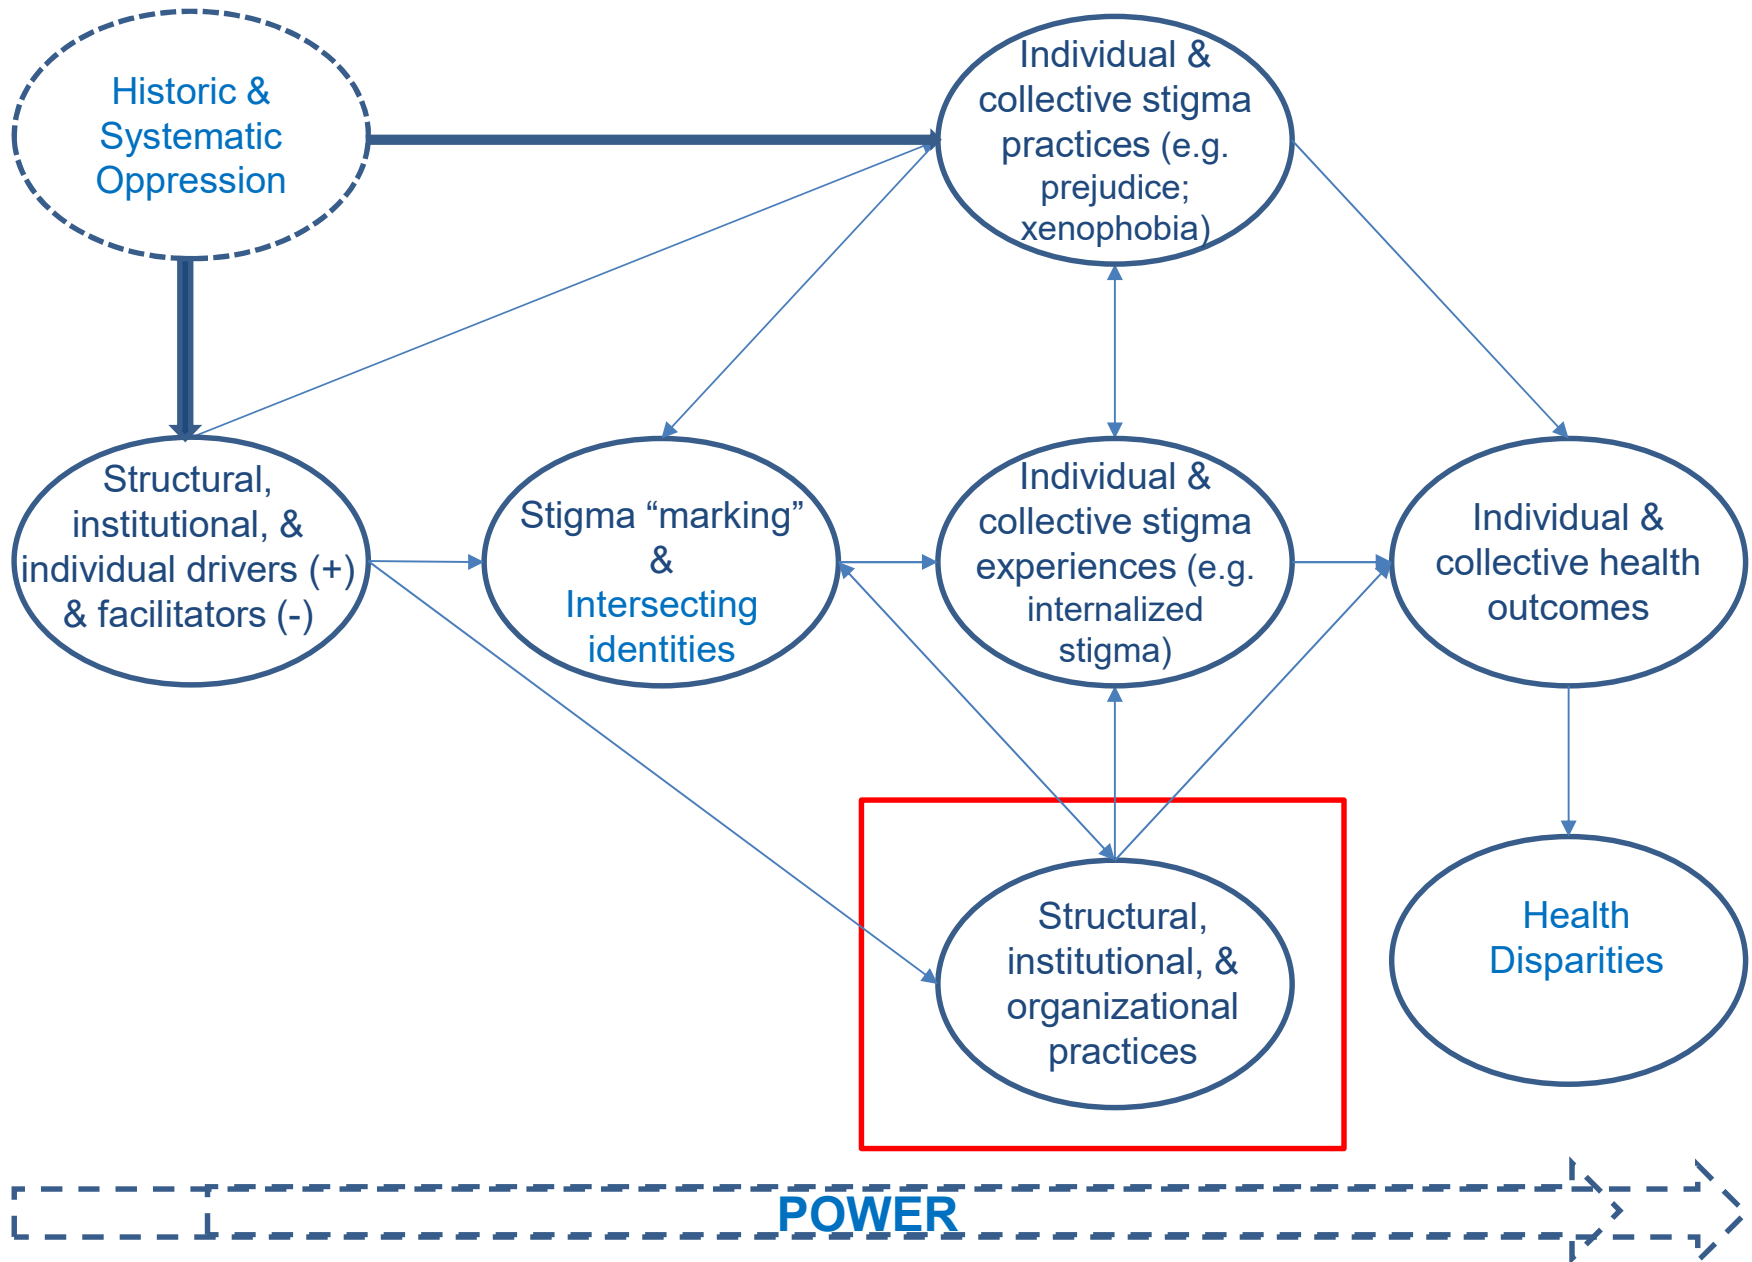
Historic & Systematic Oppression

Individual & collective stigma practices (e.g. prejudice; xenophobia)

Structural, institutional, & individual drivers (+) & facilitators (-)

Stigma "marking" & Intersecting identities

Individual & collective stigma experiences (e.g. internalized stigma)

Individual & collective health outcomes

Structural, institutional, & organizational practices

Health Disparities

POWER